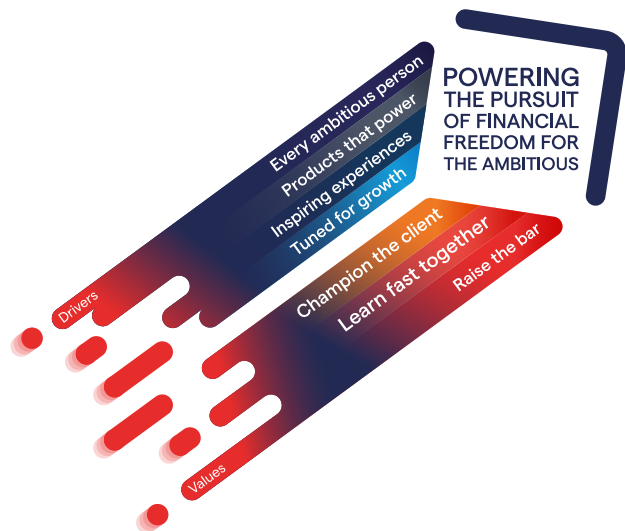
POWERING THE PURSUIT OF FINANCIAL FREEDOM FOR THE AMBITIOUS

Every ambitious person
Products that power
Inspiring experiences
Tuned for growth

Drivers

Champion the client
Learn fast together
Raise the bar

Values